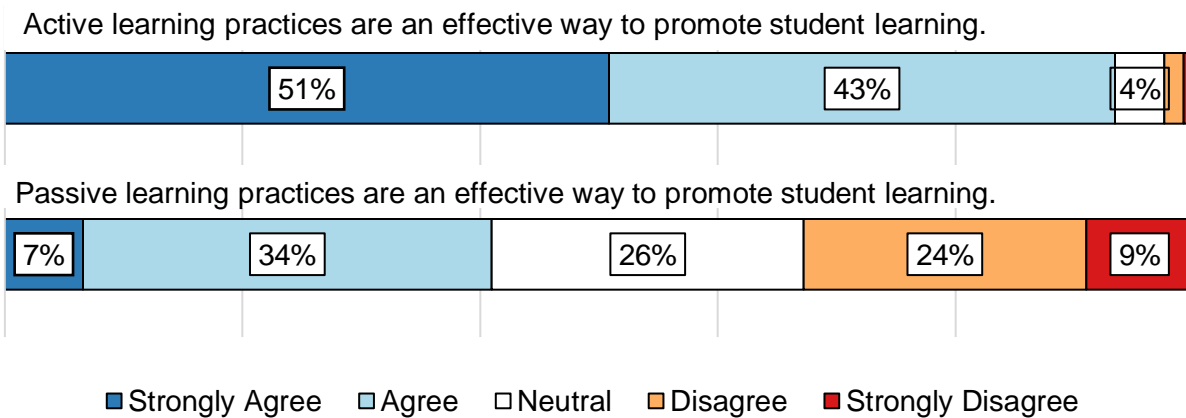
Active learning practices are an effective way to promote student learning.

51%

43%

4%

Passive learning practices are an effective way to promote student learning.

7%

34%

26%

24%

9%

Strongly Agree Agree Neutral Disagree Strongly Disagree